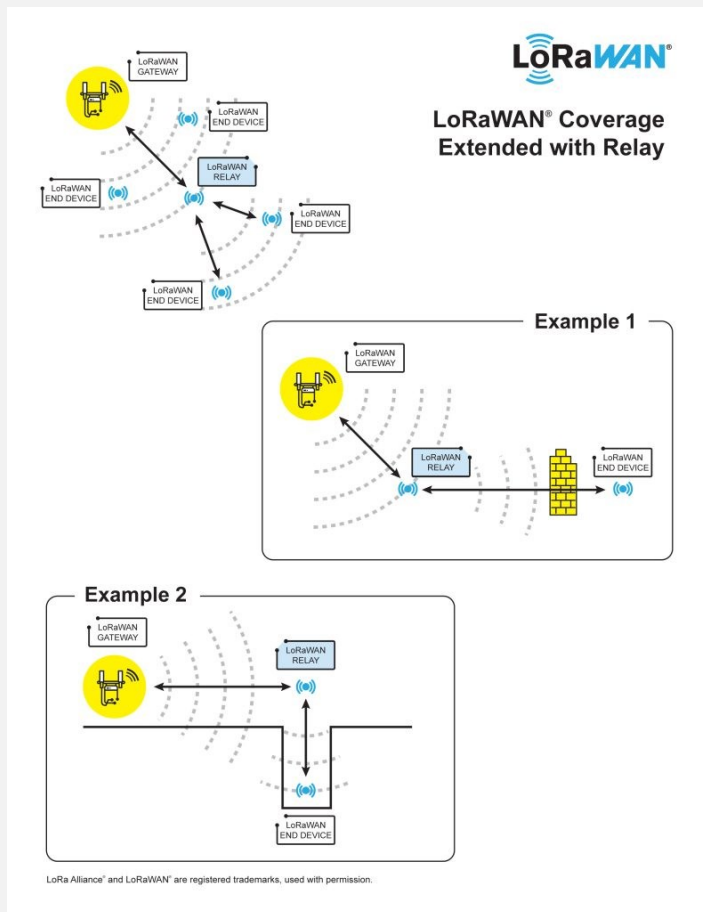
LoRaWAN®

LoRaWAN® Coverage Extended with Relay

LoRaWAN GATEWAY

LoRaWAN END DEVICE

LoRaWAN RELAY

LoRaWAN END DEVICE

LoRaWAN END DEVICE

LoRaWAN END DEVICE

Example 1

LoRaWAN GATEWAY

LoRaWAN RELAY

LoRaWAN END DEVICE

Example 2

LoRaWAN GATEWAY

LoRaWAN RELAY

LoRaWAN END DEVICE

LoRa Alliance® and LoRaWAN® are registered trademarks, used with permission.